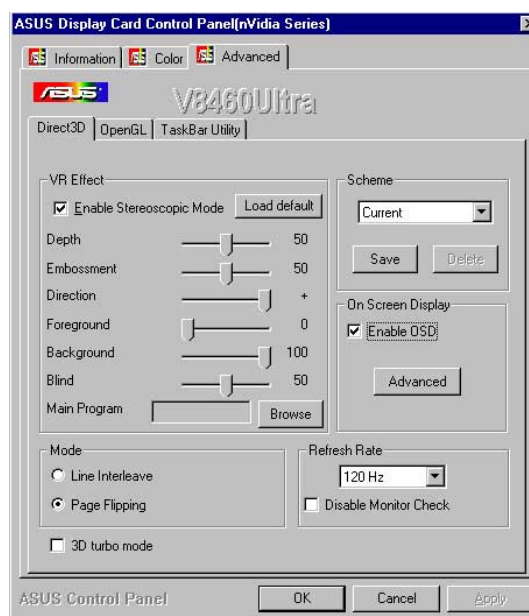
ASUS Display Card Control Panel(nVidia Series)

Information | Color | Advanced

ASUS V8460Ultra

Direct3D | OpenGL | TaskBar Utility

VR Effect
Enable Stereoscopic Mode
Load default
Depth 50
Embossment 50
Direction +
Foreground 0
Background 100
Blind 50
Main Program
Browse

Scheme
Current
Save
Delete

On Screen Display
Enable OSD
Advanced

Mode
Line Interleave
Page Flipping

Refresh Rate
120 Hz
Disable Monitor Check

3D turbo mode

ASUS Control Panel
OK
Cancel
Apply